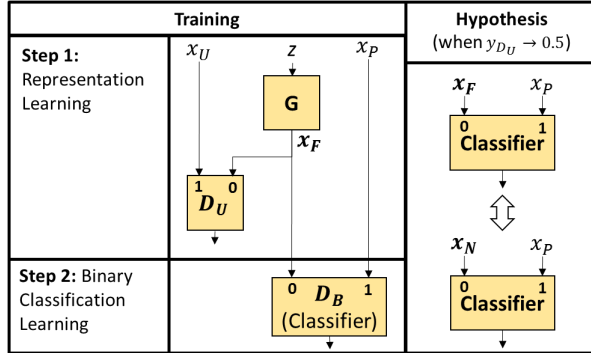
| Training | | Hypothesis (when $y_{D_U} \rightarrow 0.5$) |
|---|---|---|
| **Step 1:** Representation Learning | $x_U$ $z$ $x_P$ **G** $\boldsymbol{x_F}$ 1 0 $\boldsymbol{D_U}$ | $\boldsymbol{x_F}$ $x_P$ 0 1 **Classifier** $\boldsymbol{x_N}$ $x_P$ 0 1 **Classifier** |
| **Step 2:** Binary Classification Learning | 0 $\boldsymbol{D_B}$ 1 (Classifier) | |